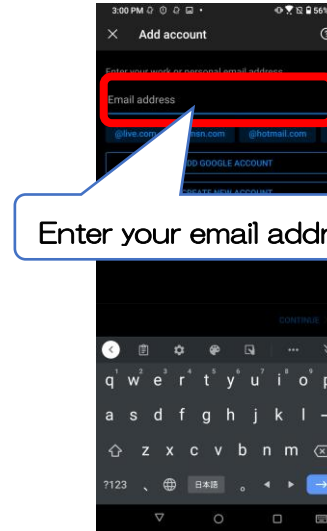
3:00 PM 56%

Add account

Enter your work or personal email address

Email address

@live.com @msn.com @hotmail.com

ADD GOOGLE ACCOUNT

CREATE NEW ACCOUNT

Enter your email addr

CONTINUE

q w e r t y u i o p

a s d f g h j k l

z x c v b n m

?123 日本語